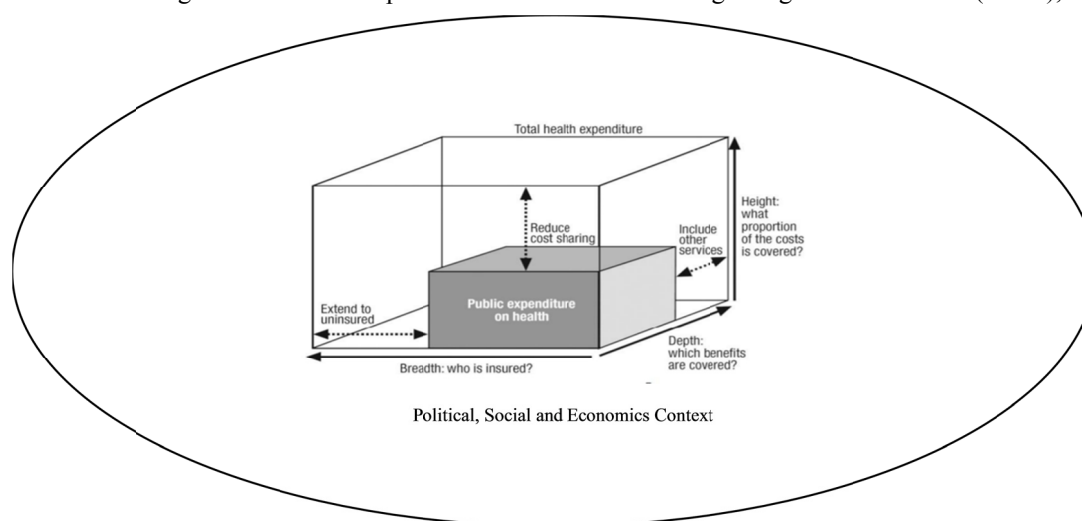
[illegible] (2010))

Total health expenditure

Reduce cost sharing

Include other services

Height: what proportion of the costs is covered?

Public expenditure on health

Extend to uninsured

Depth: which benefits are covered?

Breadth: who is insured?

Political, Social and Economics Context